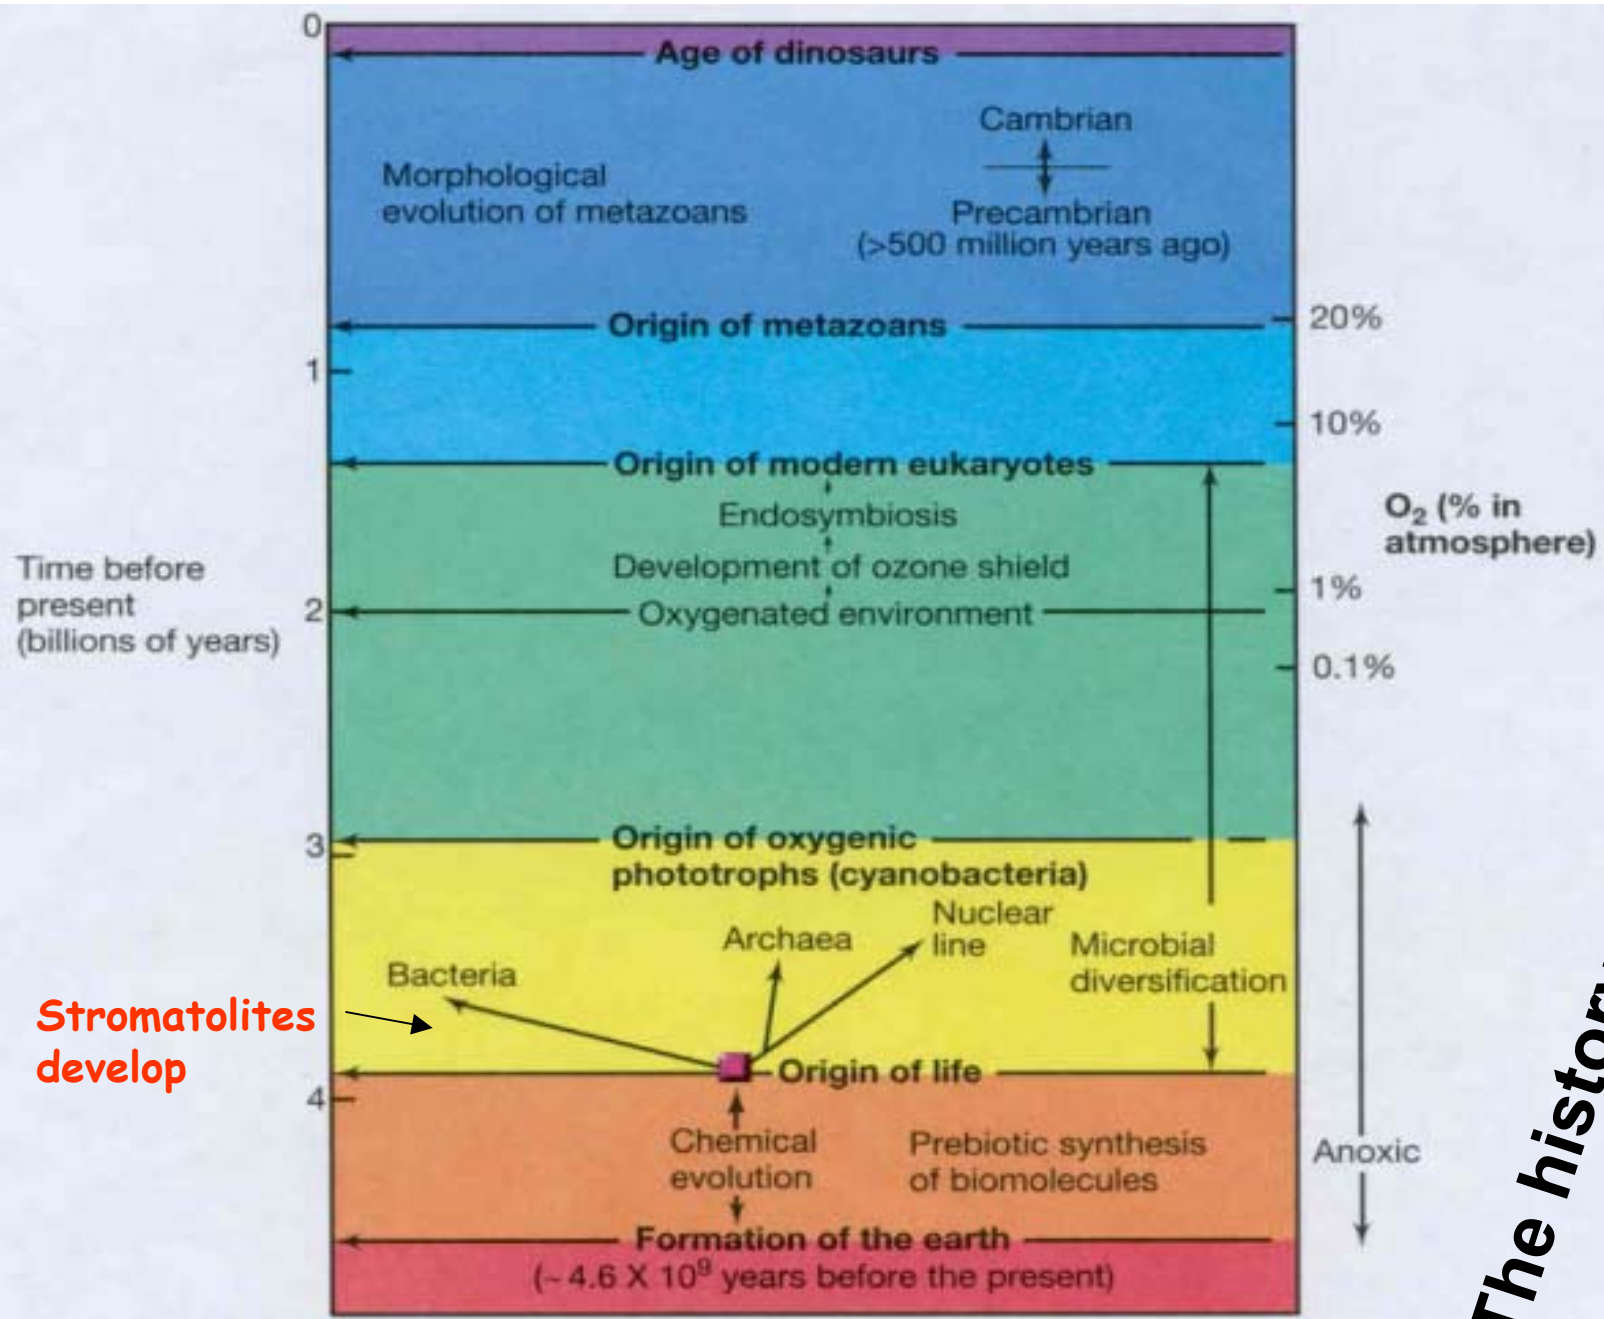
0

Age of dinosaurs

Morphological evolution of metazoans

Cambrian

Precambrian (>500 million years ago)

Origin of metazoans

20%

1

10%

Origin of modern eukaryotes

Endosymbiosis

Development of ozone shield

O$_2$ (% in atmosphere)

Time before present (billions of years)

2

Oxygenated environment

1%

0.1%

3

Origin of oxygenic phototrophs (cyanobacteria)

Nuclear line

Archaea

Bacteria

Microbial diversification

Stromatolites develop

Origin of life

4

Chemical evolution

Prebiotic synthesis of biomolecules

Anoxic

Formation of the earth (~4.6 X 10$^9$ years before the present)

The histor